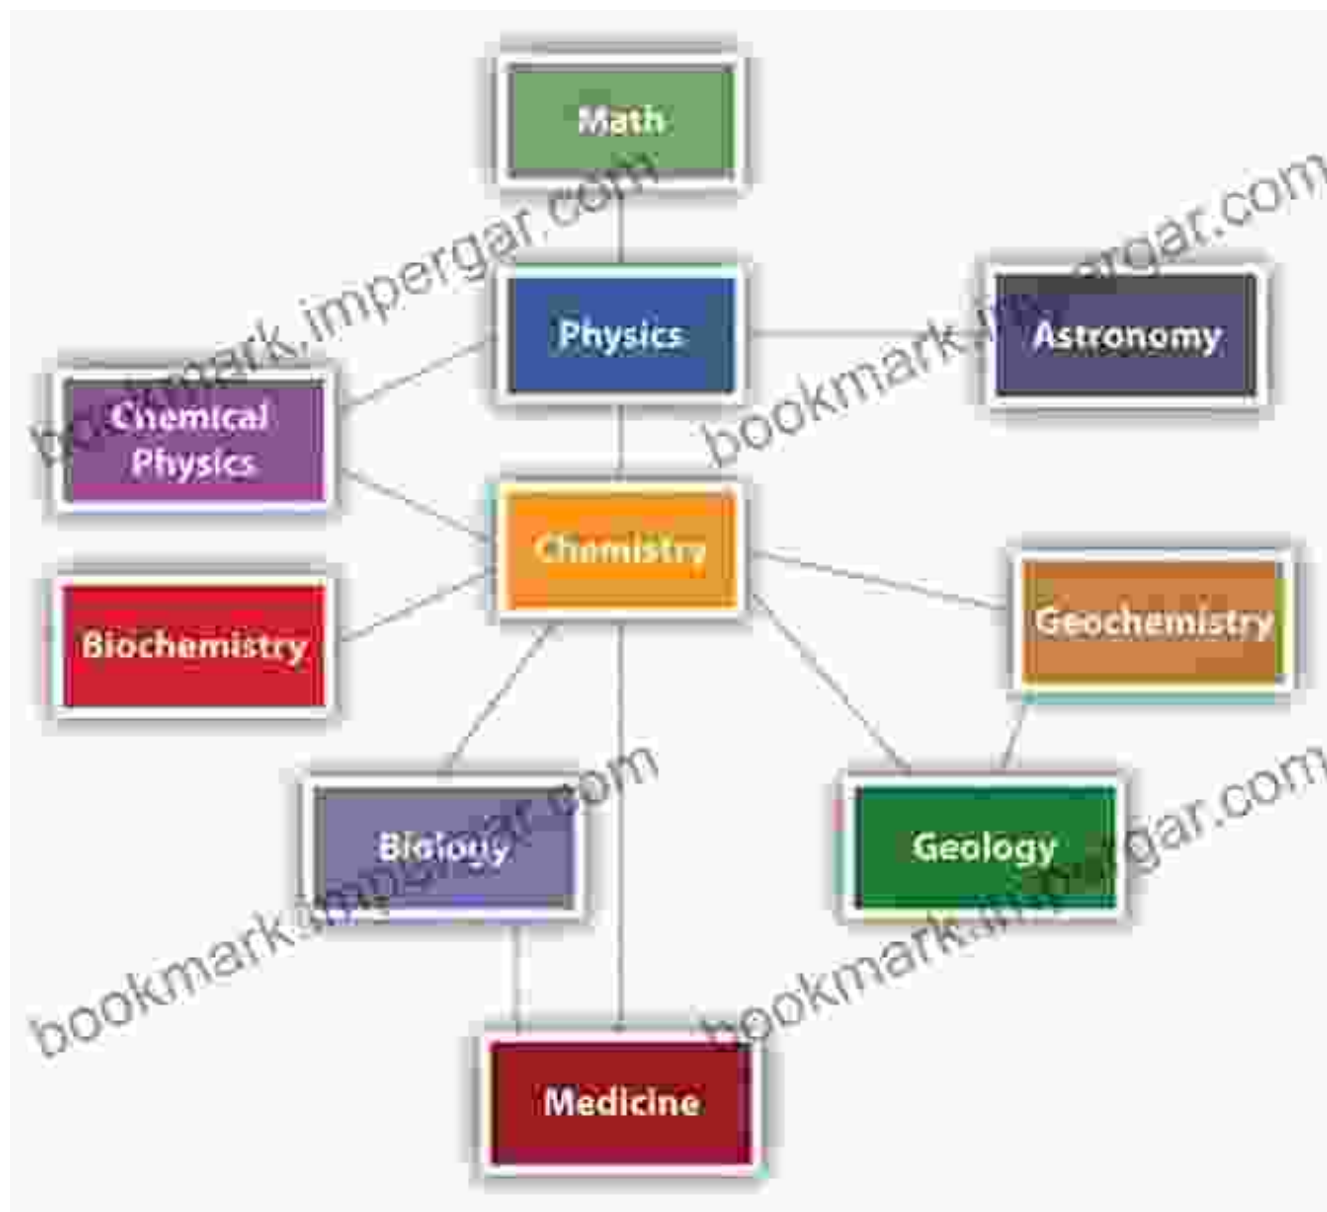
Math

bookmark.impergar.com

Physics

Astronomy

bookmark.impergar.com

Chemical Physics

Chemistry

Biochemistry

Geochemistry

Biology

bookmark.impergar.com

Geology

bookmark.impergar.com

Medicine